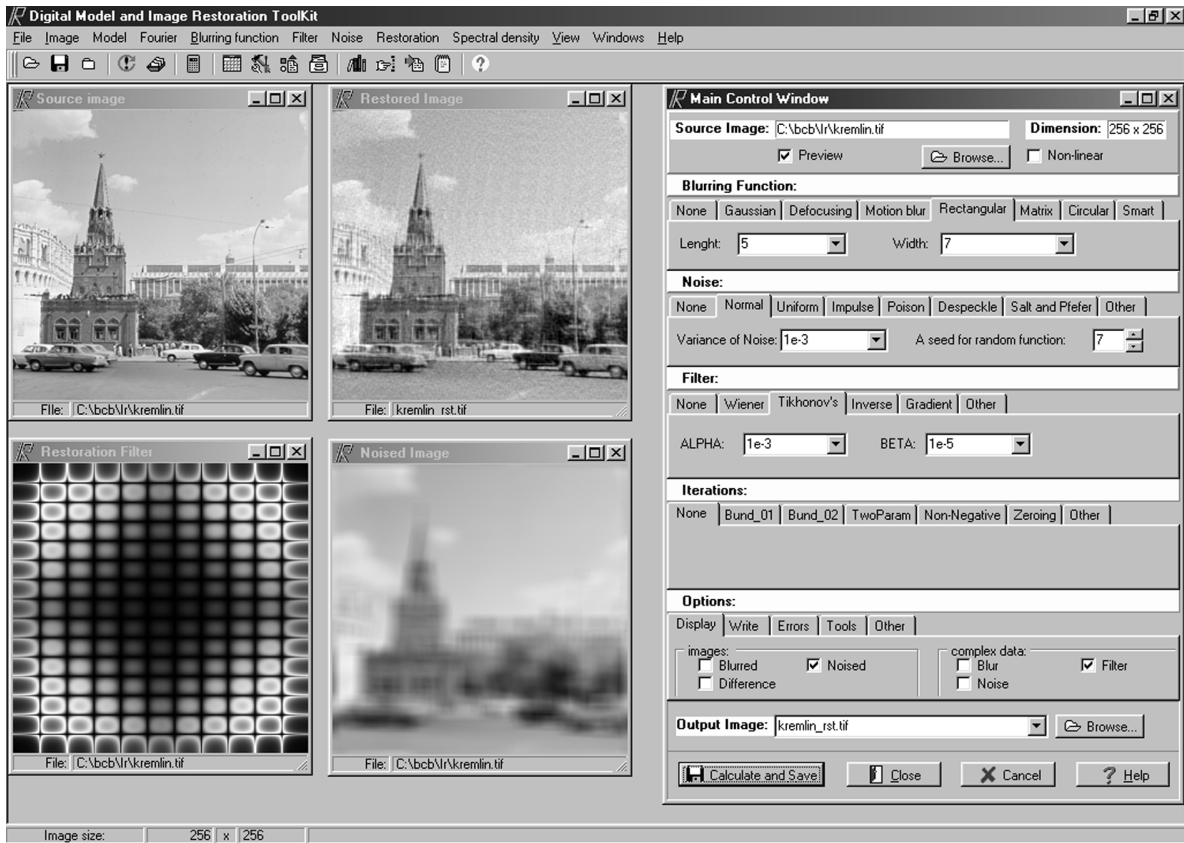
Digital Model and Image Restoration ToolKit

File Image Model Fourier Blurring function Filter Noise Restoration Spectral density View Windows Help

Source image

File: C:\bcb\lr\kremlin.tif

Restored Image

File: kremlin_rst.tif

Restoration Filter

File: C:\bcb\lr\kremlin.tif

Noised Image

File: C:\bcb\lr\kremlin.tif

Main Control Window

Source Image: C:\bcb\lr\kremlin.tif Dimension: 256 x 256

Preview Browse... Non-linear

Blurring Function:

None | Gaussian | Defocusing | Motion blur | Rectangular | Matrix | Circular | Smart

Lenght: 5 Width: 7

Noise:

None | Normal | Uniform | Impulse | Poison | Despeckle | Salt and Pfefer | Other

Variance of Noise: 1e-3 A seed for random function: 7

Filter:

None | Wiener | Tikhonov's | Inverse | Gradient | Other

ALPHA: 1e-3 BETA: 1e-5

Iterations:

None | Bund_01 | Bund_02 | TwoParam | Non-Negative | Zeroing | Other

Options:

Display | Write | Errors | Tools | Other

images:
Blurred Noised
Difference

complex data:
Blur Filter
Noise

Output Image: kremlin_rst.tif Browse...

Calculate and Save Close Cancel Help

Image size: 256 x 256